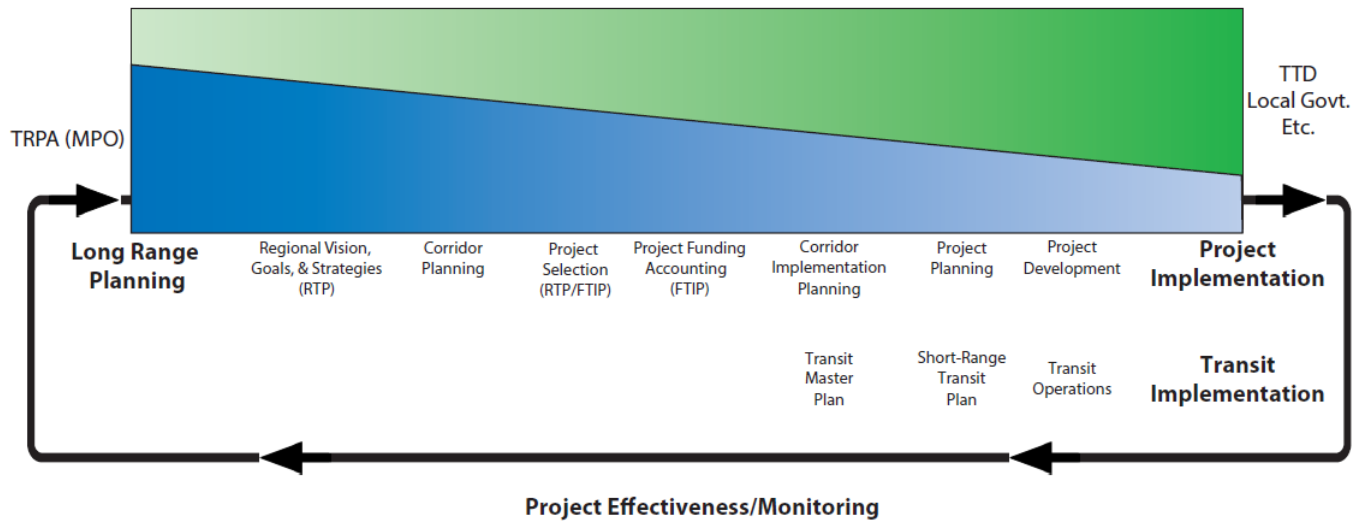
TRPA (MPO)

TTD
Local Govt.
Etc.

Long Range Planning

Regional Vision, Goals, & Strategies (RTP)

Corridor Planning

Project Selection (RTP/FTIP)

Project Funding Accounting (FTIP)

Corridor Implementation Planning

Project Planning

Project Development

Project Implementation

Transit Master Plan

Short-Range Transit Plan

Transit Operations

Transit Implementation

Project Effectiveness/Monitoring